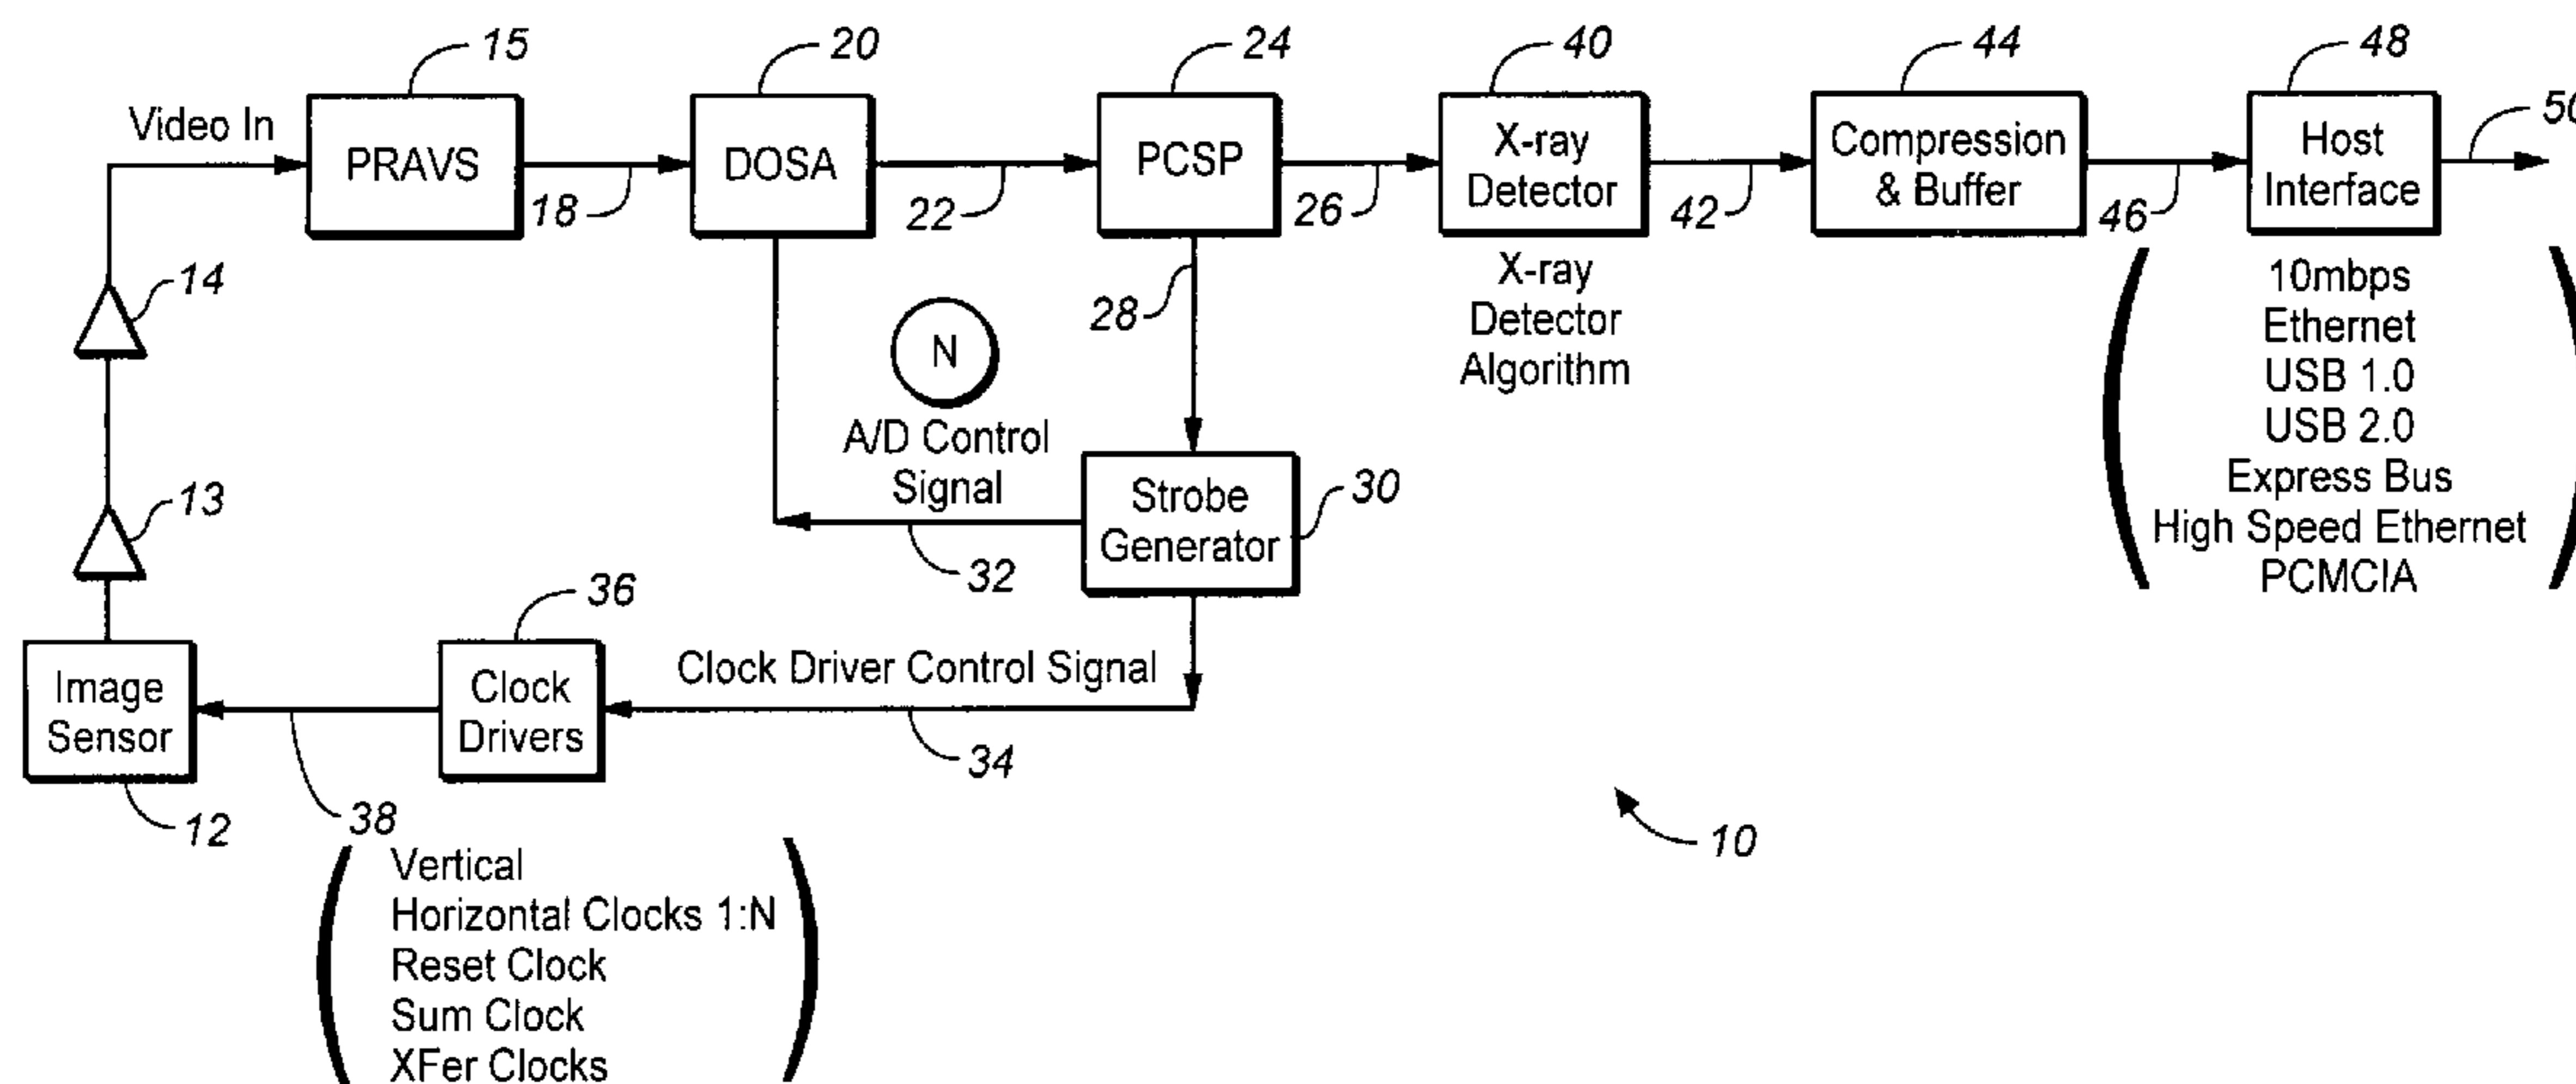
15
20
24
40
44
48
50

Video In
PRAVS
DOSA
PCSP
X-ray Detector
Compression & Buffer
Host Interface

18
22
26
42
46

14
28

X-ray Detector Algorithm

10mbps
Ethernet
USB 1.0
USB 2.0
Express Bus
High Speed Ethernet
PCMCIA

N
A/D Control Signal

13

Strobe Generator
30
32

36
Clock Driver Control Signal

Image Sensor
Clock Drivers
34

12
38
10

Vertical
Horizontal Clocks 1:N
Reset Clock
Sum Clock
XFer Clocks